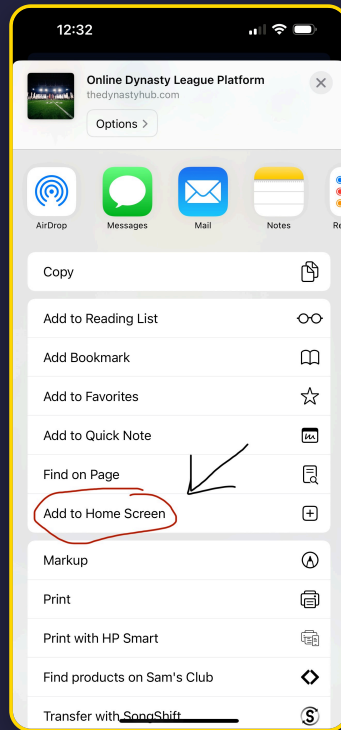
12:32

Online Dynasty League Platform
thedynastyhub.com
Options >

AirDrop
Messages
Mail
Notes
Re

Copy

Add to Reading List
Add Bookmark
Add to Favorites
Add to Quick Note
Find on Page
Add to Home Screen

Markup
Print
Print with HP Smart
Find products on Sam's Club
Transfer with SongShift